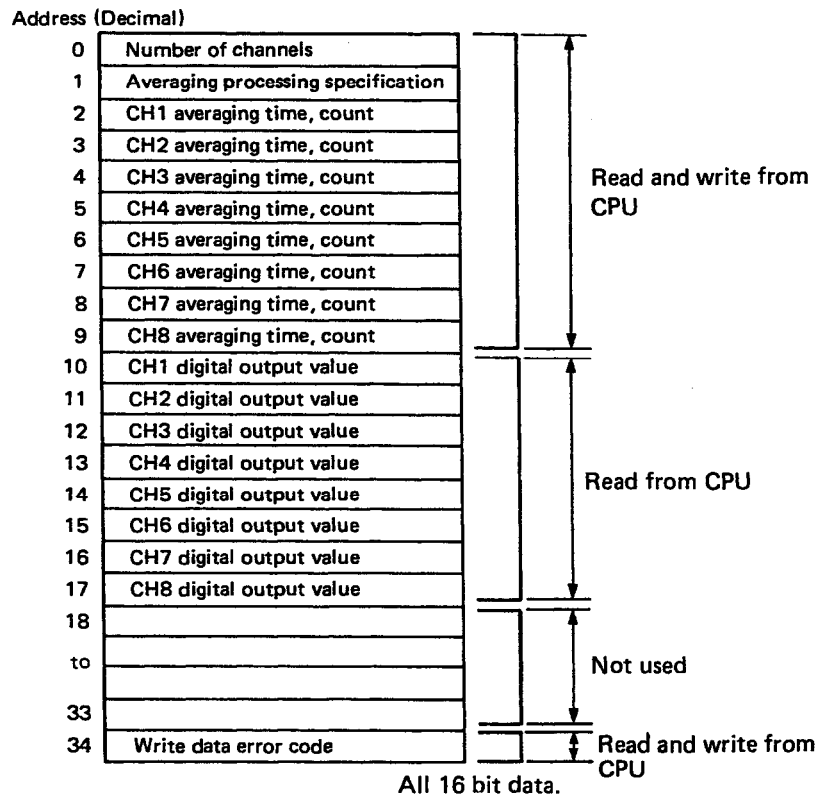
Address (Decimal)

| Address | |
|---|---|
| 0 | Number of channels |
| 1 | Averaging processing specification |
| 2 | CH1 averaging time, count |
| 3 | CH2 averaging time, count |
| 4 | CH3 averaging time, count |
| 5 | CH4 averaging time, count |
| 6 | CH5 averaging time, count |
| 7 | CH6 averaging time, count |
| 8 | CH7 averaging time, count |
| 9 | CH8 averaging time, count |
| 10 | CH1 digital output value |
| 11 | CH2 digital output value |
| 12 | CH3 digital output value |
| 13 | CH4 digital output value |
| 14 | CH5 digital output value |
| 15 | CH6 digital output value |
| 16 | CH7 digital output value |
| 17 | CH8 digital output value |
| 18 | |
| to | |
| 33 | |
| 34 | Write data error code |

Read and write from CPU

Read from CPU

Not used

Read and write from CPU

All 16 bit data.